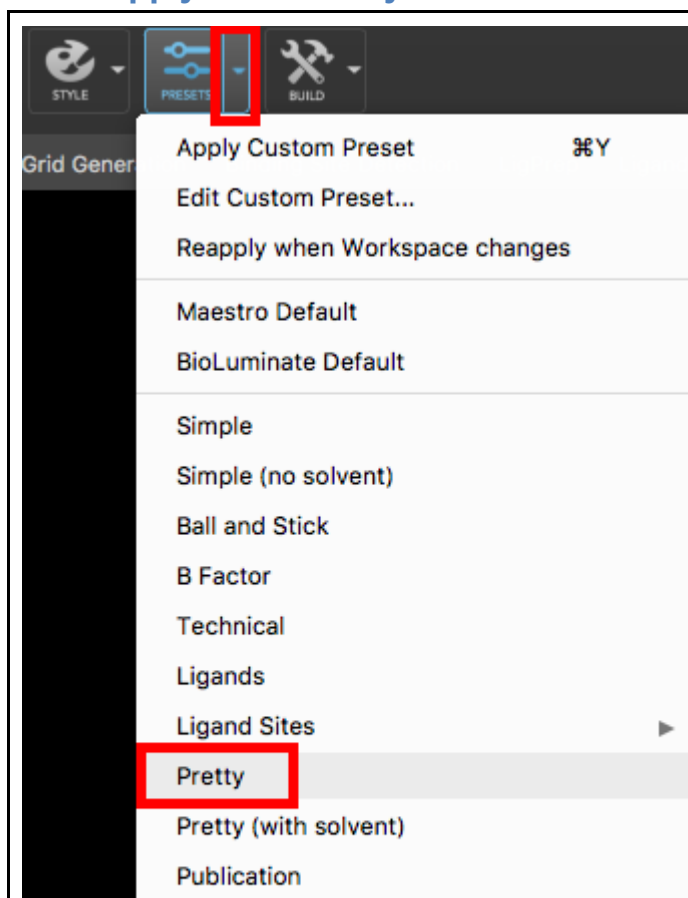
STYLE PRESETS BUILD

Grid Gener

Apply Custom Preset ⌘Y
Edit Custom Preset...
Reapply when Workspace changes

Maestro Default
BioLuminate Default

Simple
Simple (no solvent)
Ball and Stick
B Factor
Technical
Ligands
Ligand Sites
Pretty
Pretty (with solvent)
Publication